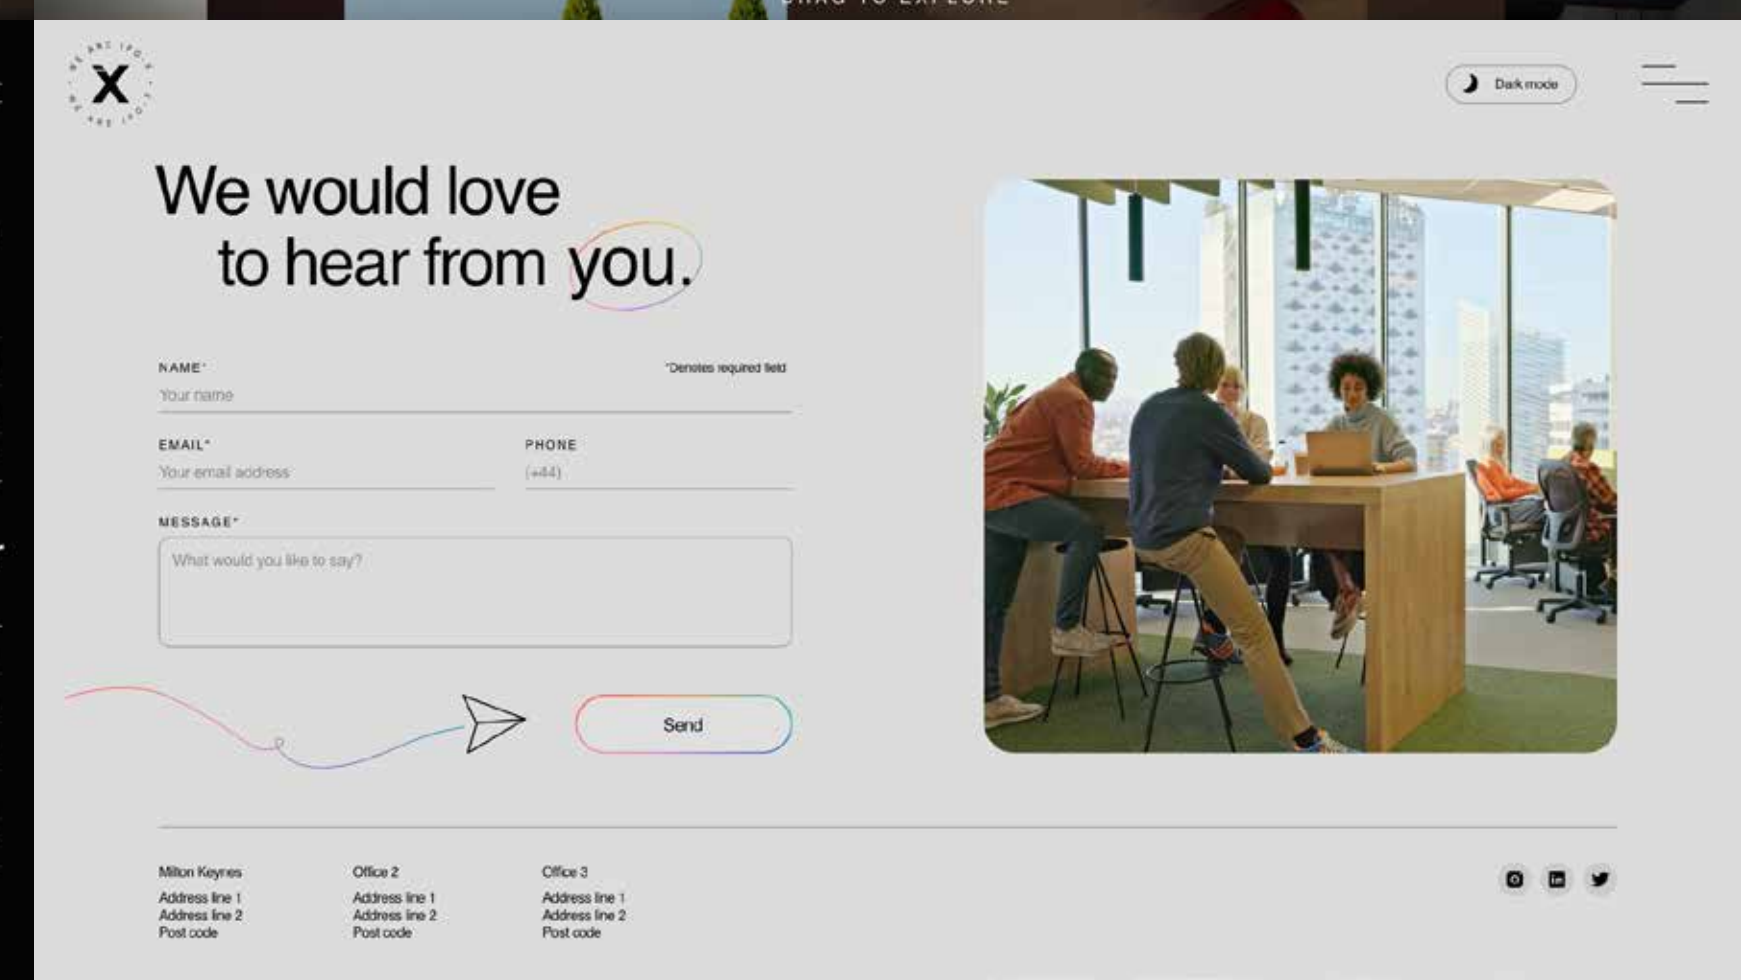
X

Dark mode

We would love to hear from you.

NAME*

*Denotes required field

Your name

EMAIL*

Your email address

PHONE

(+44)

MESSAGE*

What would you like to say?

Send

Milton Keynes

Address line 1
Address line 2
Post code

Office 2

Address line 1
Address line 2
Post code

Office 3

Address line 1
Address line 2
Post code